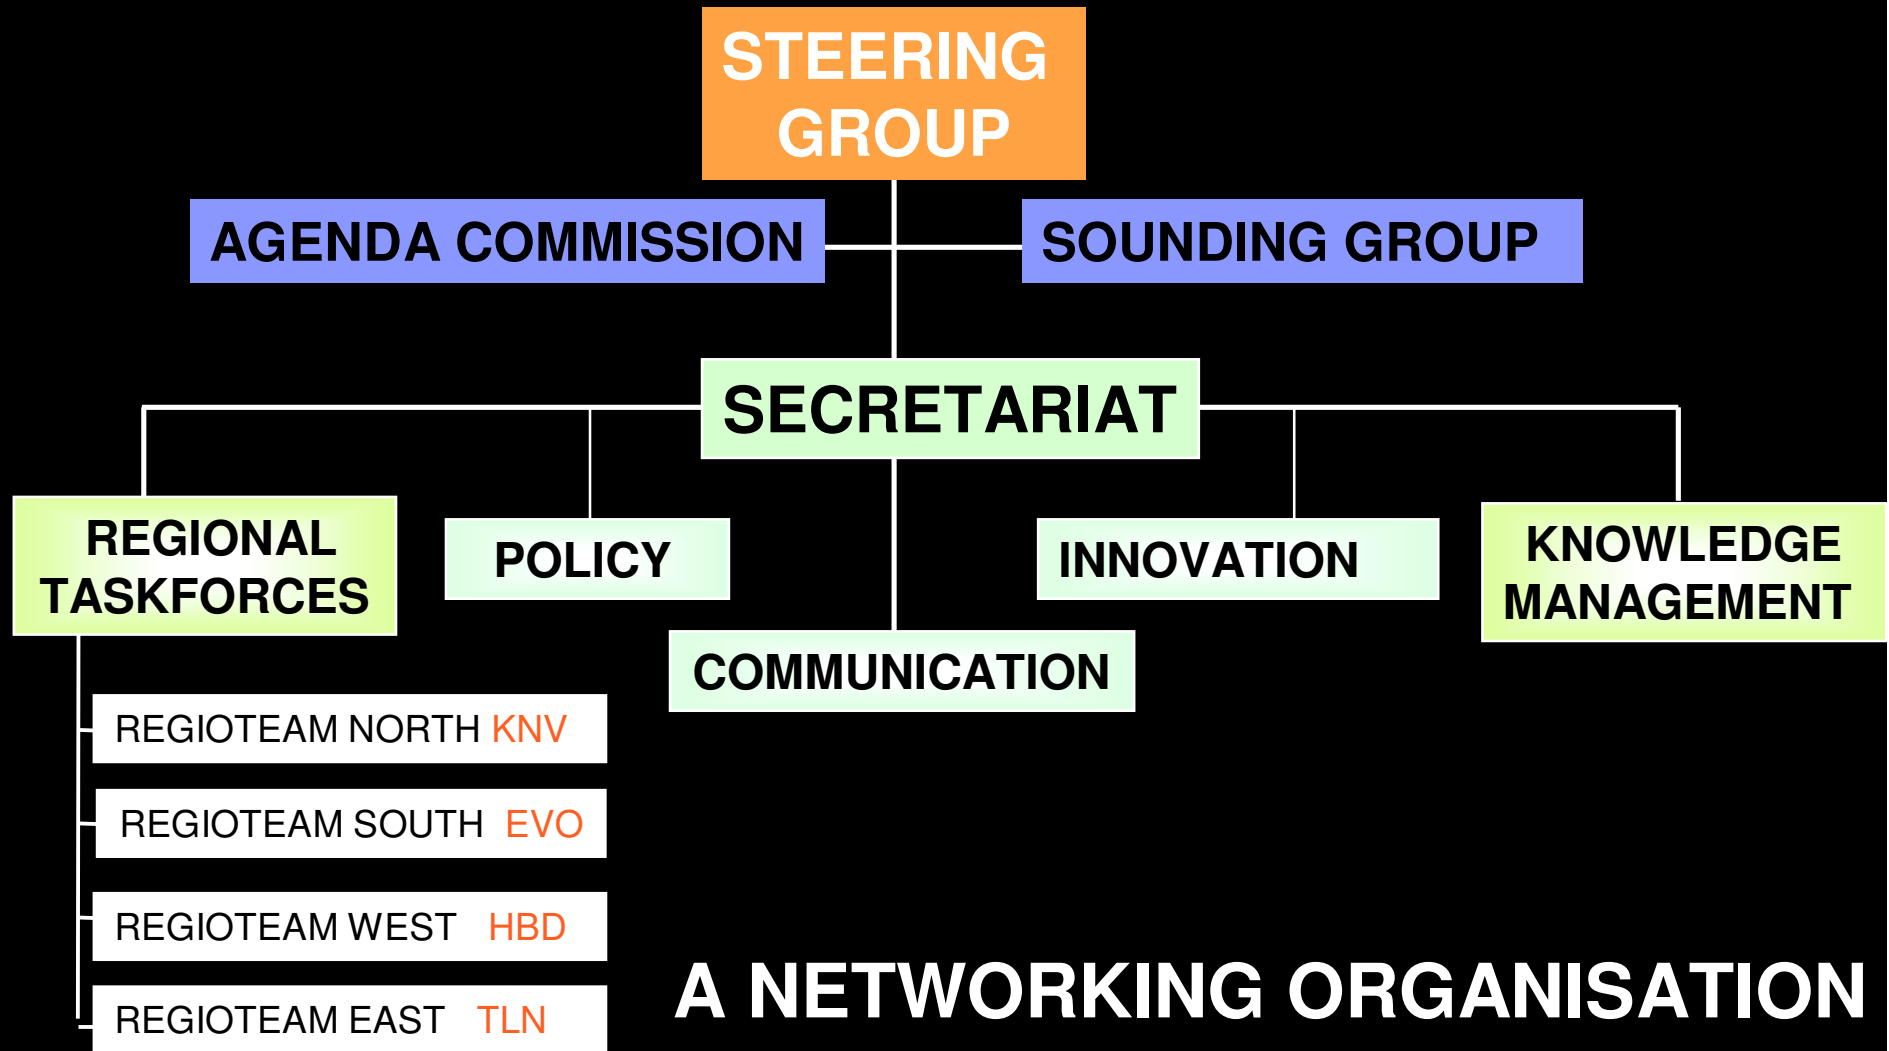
STEERING GROUP

AGENDA COMMISSION

SOUNDING GROUP

SECRETARIAT

REGIONAL TASKFORCES

POLICY

INNOVATION

KNOWLEDGE MANAGEMENT

COMMUNICATION

REGIOTEAM NORTH KNV

REGIOTEAM SOUTH EVO

REGIOTEAM WEST HBD

REGIOTEAM EAST TLN

A NETWORKING ORGANISATION